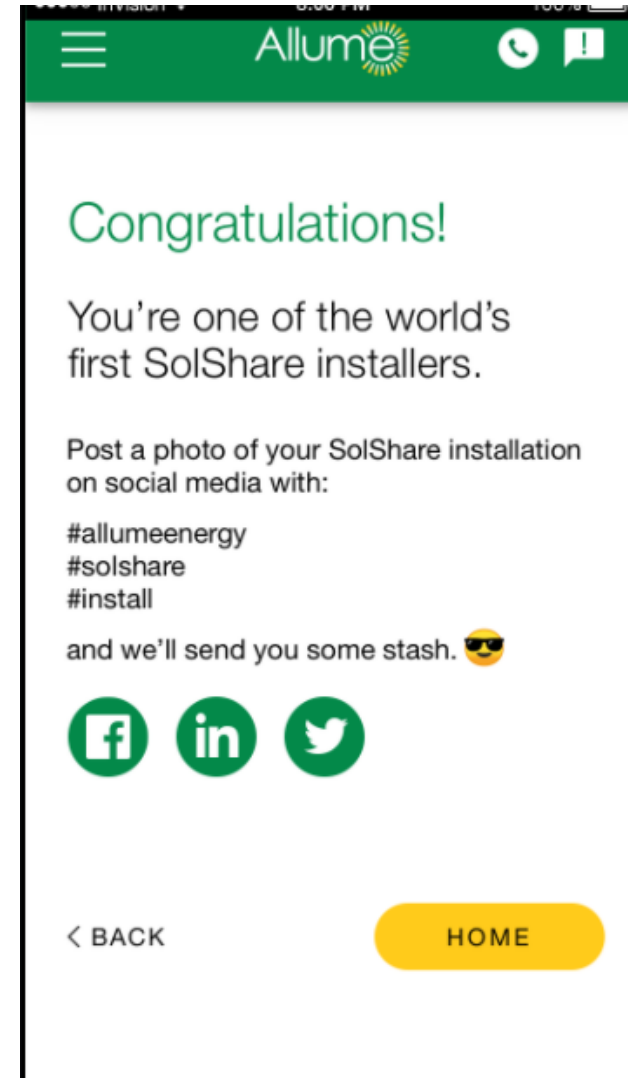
Allume

Congratulations!

You're one of the world's first SolShare installers.

Post a photo of your SolShare installation on social media with:

#allumeenergy
#solshare
#install

and we'll send you some stash. 😎

< BACK

HOME